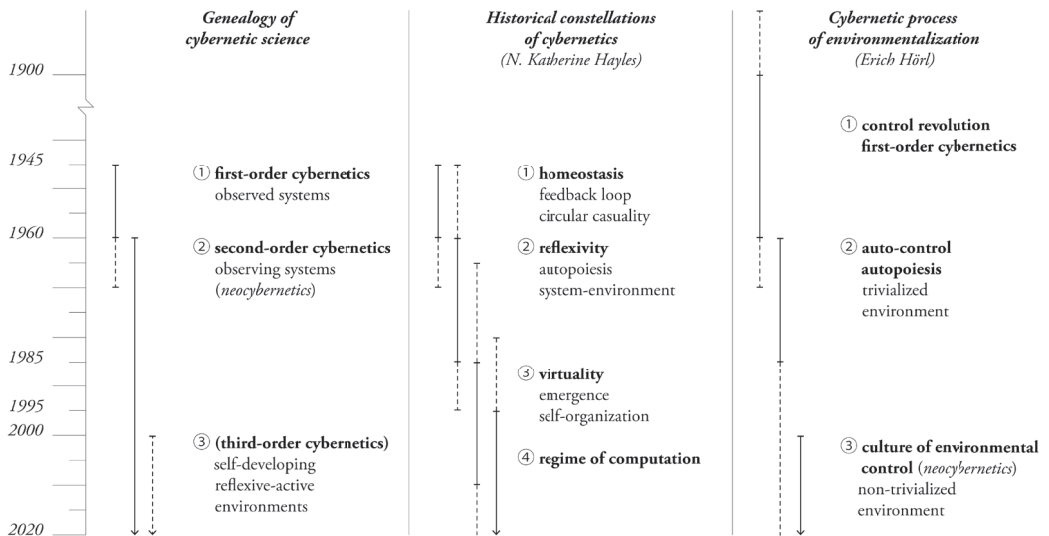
1900

1945

1960

1985

1995
2000

2020

*Genealogy of cybernetic science*

① **first-order cybernetics**
observed systems

② **second-order cybernetics**
observing systems
(*neocybernetics*)

③ **(third-order cybernetics)**
self-developing
reflexive-active
environments

*Historical constellations of cybernetics*
*(N. Katherine Hayles)*

① **homeostasis**
feedback loop
circular casuality

② **reflexivity**
autopoiesis
system-environment

③ **virtuality**
emergence
self-organization

④ **regime of computation**

*Cybernetic process of environmentalization*
*(Erich Hörl)*

① **control revolution**
**first-order cybernetics**

② **auto-control**
**autopoiesis**
trivialized
environment

③ **culture of environmental control** (*neocybernetics*)
non-trivialized
environment